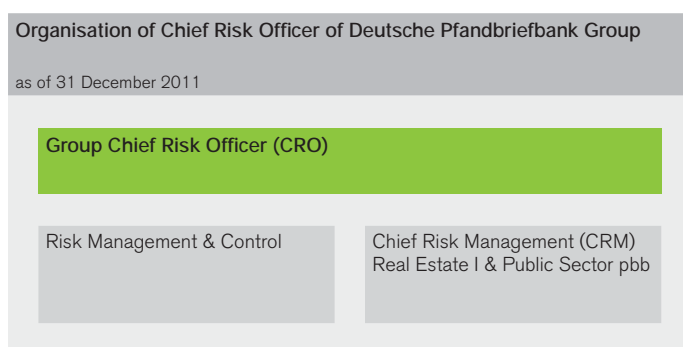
Organisation of Chief Risk Officer of Deutsche Pfandbriefbank Group

as of 31 December 2011

Group Chief Risk Officer (CRO)

Risk Management & Control

Chief Risk Management (CRM)
Real Estate I & Public Sector pbb